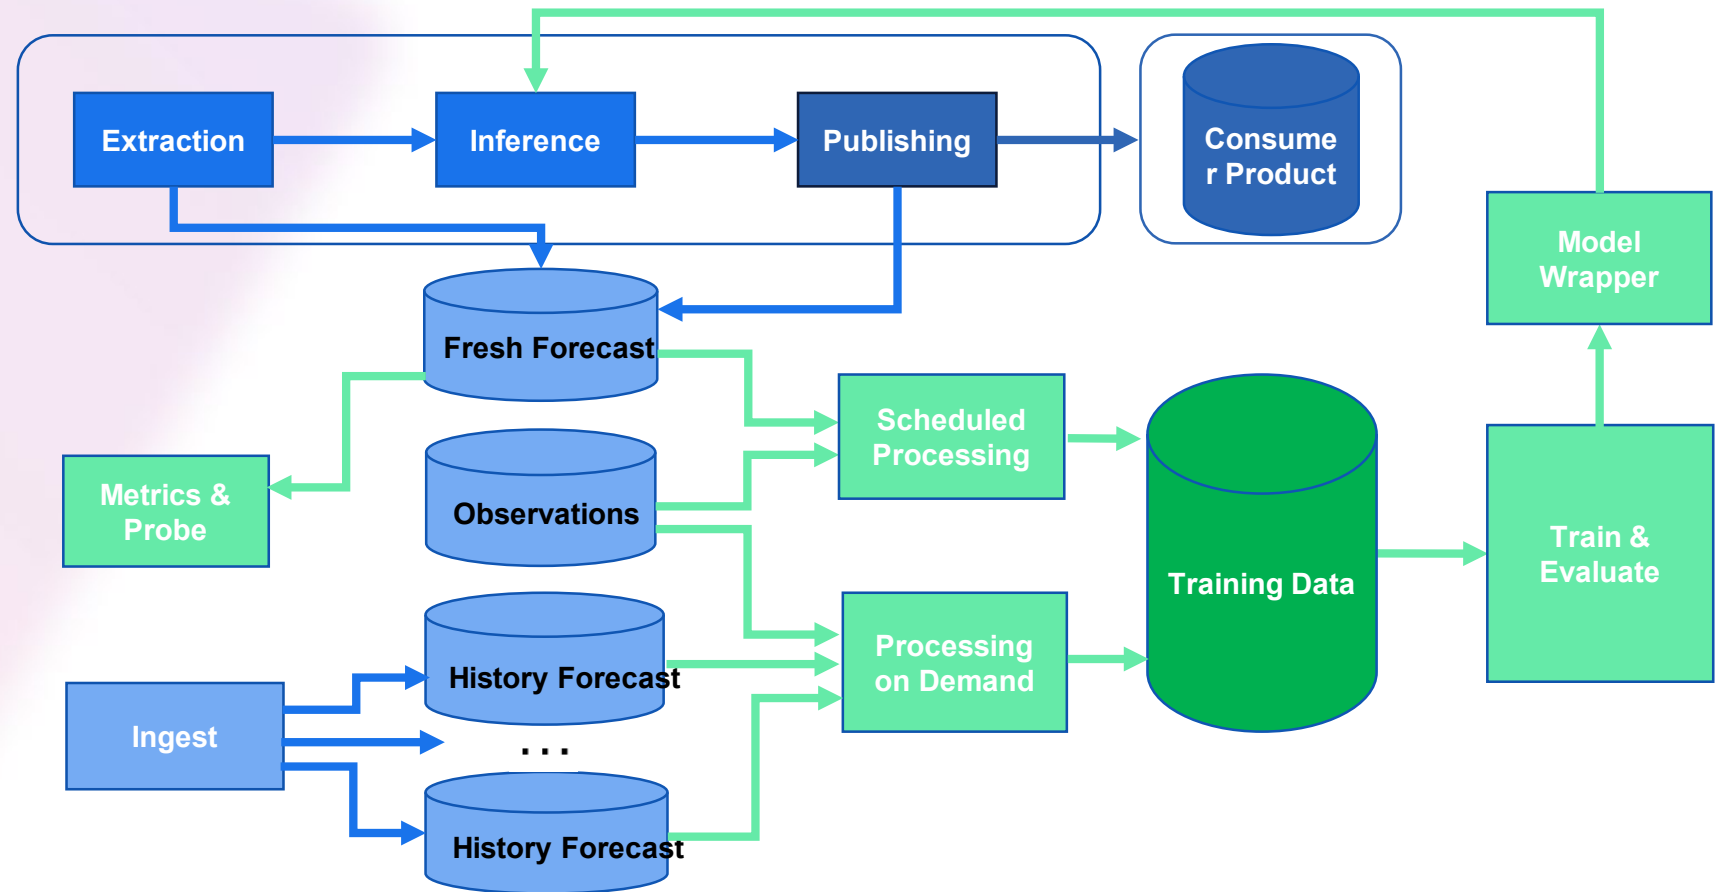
Extraction

Inference

Publishing

Consume r Product

Model Wrapper

Fresh Forecast

Scheduled Processing

Metrics & Probe

Observations

Training Data

Train & Evaluate

History Forecast

Processing on Demand

Ingest

. . .

History Forecast